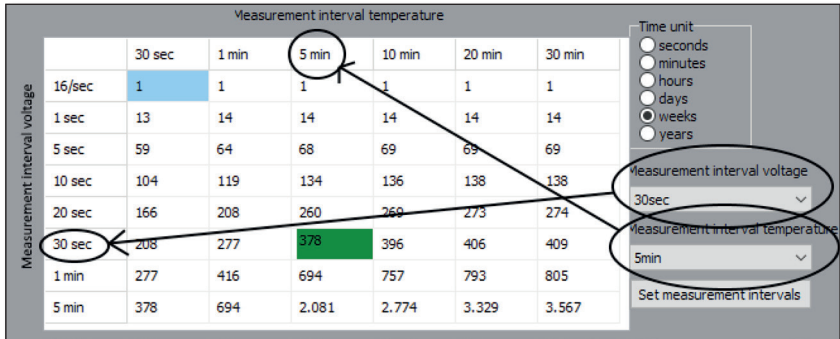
Measurement interval temperature

Measurement interval voltage

| | 30 sec | 1 min | 5 min | 10 min | 20 min | 30 min |
|---|---|---|---|---|---|---|
| 16/sec | 1 | 1 | 1 | 1 | 1 | 1 |
| 1 sec | 13 | 14 | 14 | 14 | 14 | 14 |
| 5 sec | 59 | 64 | 68 | 69 | 69 | 69 |
| 10 sec | 104 | 119 | 134 | 136 | 138 | 138 |
| 20 sec | 166 | 208 | 260 | 269 | 273 | 274 |
| 30 sec | 208 | 277 | 378 | 396 | 406 | 409 |
| 1 min | 277 | 416 | 694 | 757 | 793 | 805 |
| 5 min | 378 | 694 | 2.081 | 2.774 | 3.329 | 3.567 |

Time unit
seconds
minutes
hours
days
weeks
years

Measurement interval voltage
30sec

Measurement interval temperature
5min

Set measurement intervals